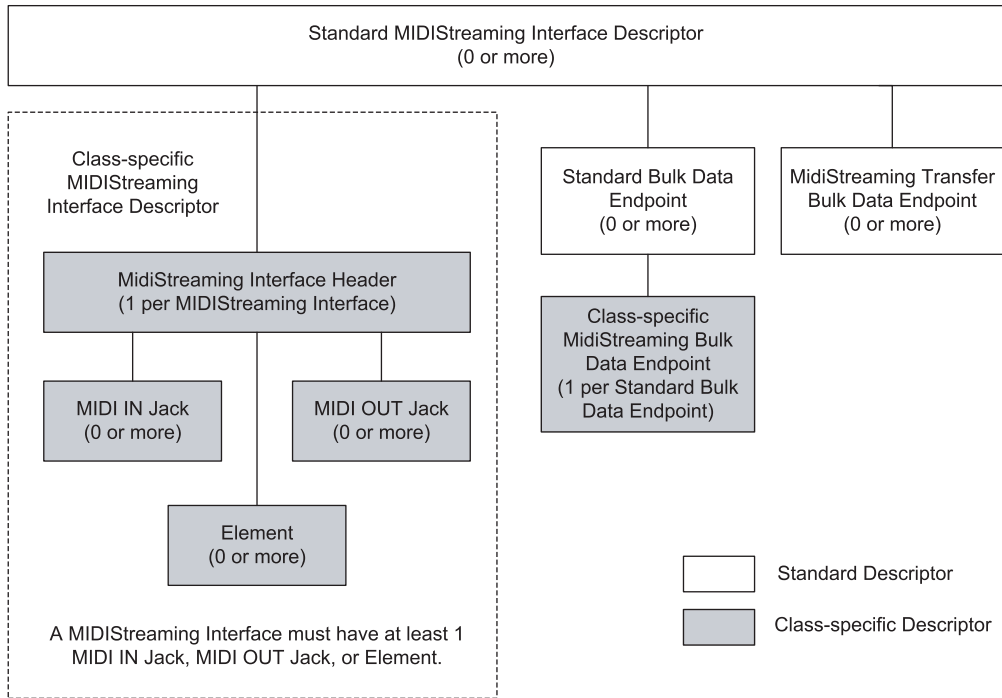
Standard MIDIStreaming Interface Descriptor
(0 or more)

Class-specific
MIDIStreaming
Interface Descriptor

MidiStreaming Interface Header
(1 per MIDIStreaming Interface)

MIDI IN Jack
(0 or more)

MIDI OUT Jack
(0 or more)

Element
(0 or more)

A MIDIStreaming Interface must have at least 1 MIDI IN Jack, MIDI OUT Jack, or Element.

Standard Bulk Data
Endpoint
(0 or more)

Class-specific
MidiStreaming Bulk
Data Endpoint
(1 per Standard Bulk
Data Endpoint)

MidiStreaming Transfer
Bulk Data Endpoint
(0 or more)

Standard Descriptor

Class-specific Descriptor